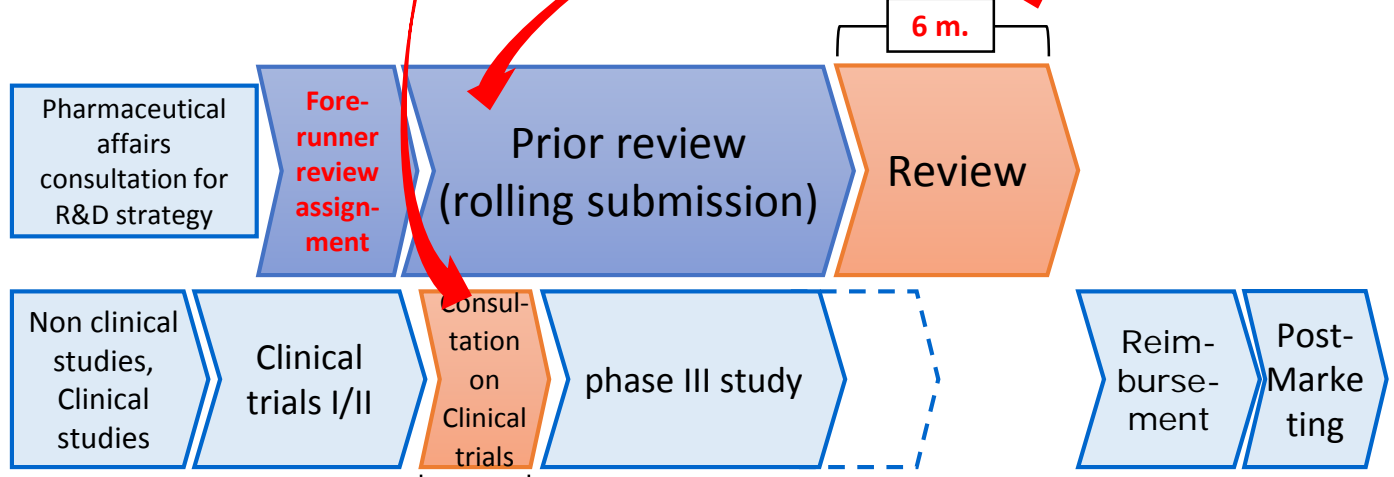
6 m.

Pharmaceutical affairs consultation for R&D strategy

Forerunner review assignment

Prior review (rolling submission)

Review

Non clinical studies, Clinical studies

Clinical trials I/II

Consultation on Clinical trials

phase III study

Reimbursement

Post-Marketing